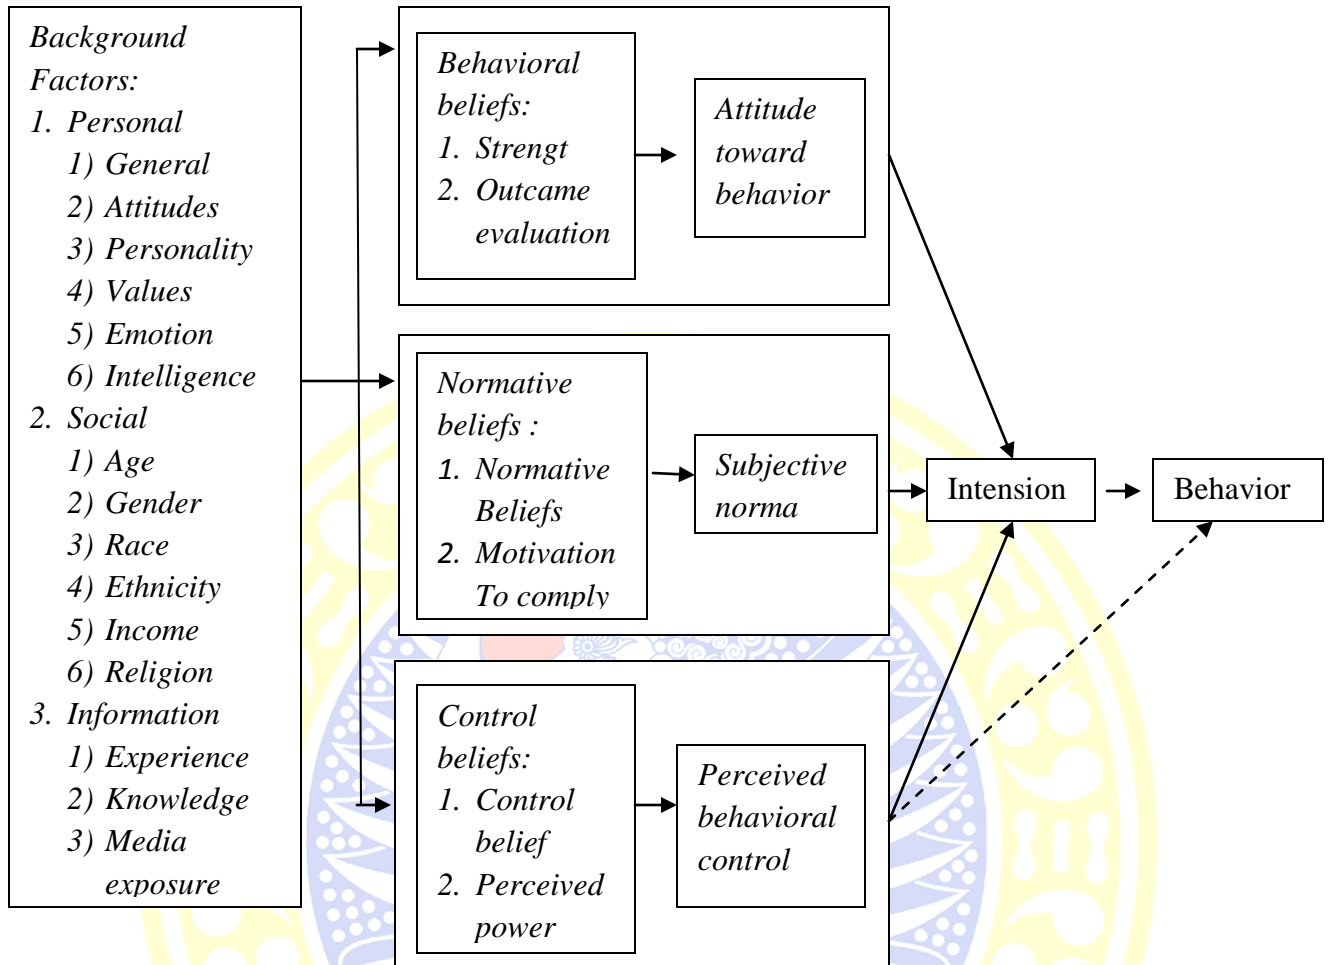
Background Factors:
1. Personal
1) General
2) Attitudes
3) Personality
4) Values
5) Emotion
6) Intelligence
2. Social
1) Age
2) Gender
3) Race
4) Ethnicity
5) Income
6) Religion
3. Information
1) Experience
2) Knowledge
3) Media exposure

Behavioral beliefs:
1. Strengt
2. Outcame evaluation

Attitude toward behavior

Normative beliefs :
1. Normative Beliefs
2. Motivation To comply

Subjective norma

Control beliefs:
1. Control belief
2. Perceived power

Perceived behavioral control

Intension

Behavior